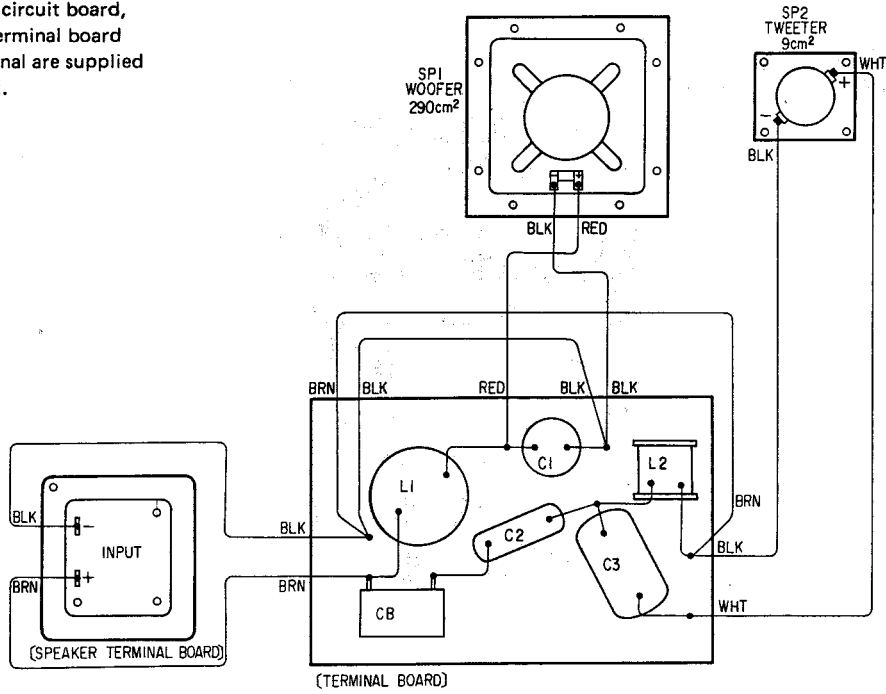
circuit board, erminal board nal are supplied .

SP1
WOOFER
290cm²

SP2
TWEETER
9cm²

WHT
+
−
BLK

BLK
RED

BRN
BLK
RED
BLK
BLK

C1
L1
L2
BRN

BLK
−
INPUT
BRN
+

BLK
BRN
C2
C3
BLK
CB
WHT

(SPEAKER TERMINAL BOARD)
(TERMINAL BOARD)